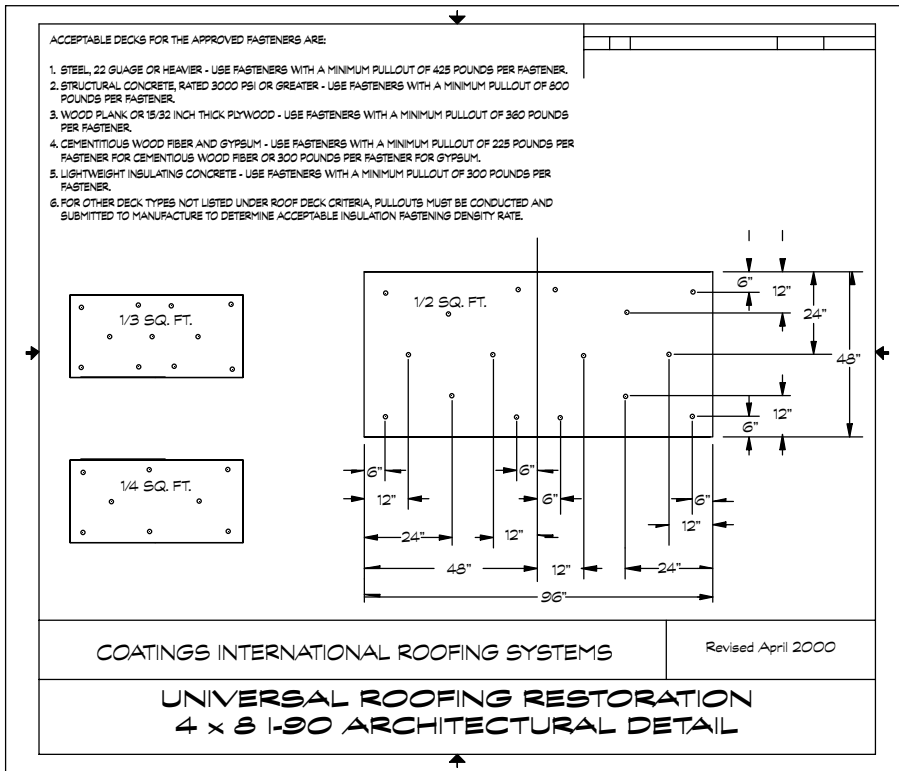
ACCEPTABLE DECKS FOR THE APPROVED FASTENERS ARE:

1. STEEL, 22 GUAGE OR HEAVIER - USE FASTENERS WITH A MINIMUM PULLOUT OF 425 POUNDS PER FASTENER.
2. STRUCTURAL CONCRETE, RATED 3000 PSI OR GREATER - USE FASTENERS WITH A MINIMUM PULLOUT OF 800 POUNDS PER FASTENER.
3. WOOD PLANK OR 15/32 INCH THICK PLYWOOD - USE FASTENERS WITH A MINIMUM PULLOUT OF 360 POUNDS PER FASTENER.
4. CEMENTITIOUS WOOD FIBER AND GYPSUM - USE FASTENERS WITH A MINIMUM PULLOUT OF 225 POUNDS PER FASTENER FOR CEMENTIOUS WOOD FIBER OR 300 POUNDS PER FASTENER FOR GYPSUM.
5. LIGHTWEIGHT INSULATING CONCRETE - USE FASTENERS WITH A MINIMUM PULLOUT OF 300 POUNDS PER FASTENER.
6. FOR OTHER DECK TYPES NOT LISTED UNDER ROOF DECK CRITERIA, PULLOUTS MUST BE CONDUCTED AND SUBMITTED TO MANUFACTURE TO DETERMINE ACCEPTABLE INSULATION FASTENING DENSITY RATE.

1/3 SQ. FT.

1/4 SQ. FT.

1/2 SQ. FT.

6" 12" 24" 48" 12" 6"

6" 12" 24" 6" 6" 12" 48" 12" 24" 6" 12" 96"

COATINGS INTERNATIONAL ROOFING SYSTEMS

Revised April 2000

UNIVERSAL ROOFING RESTORATION
4 x 8 I-90 ARCHITECTURAL DETAIL